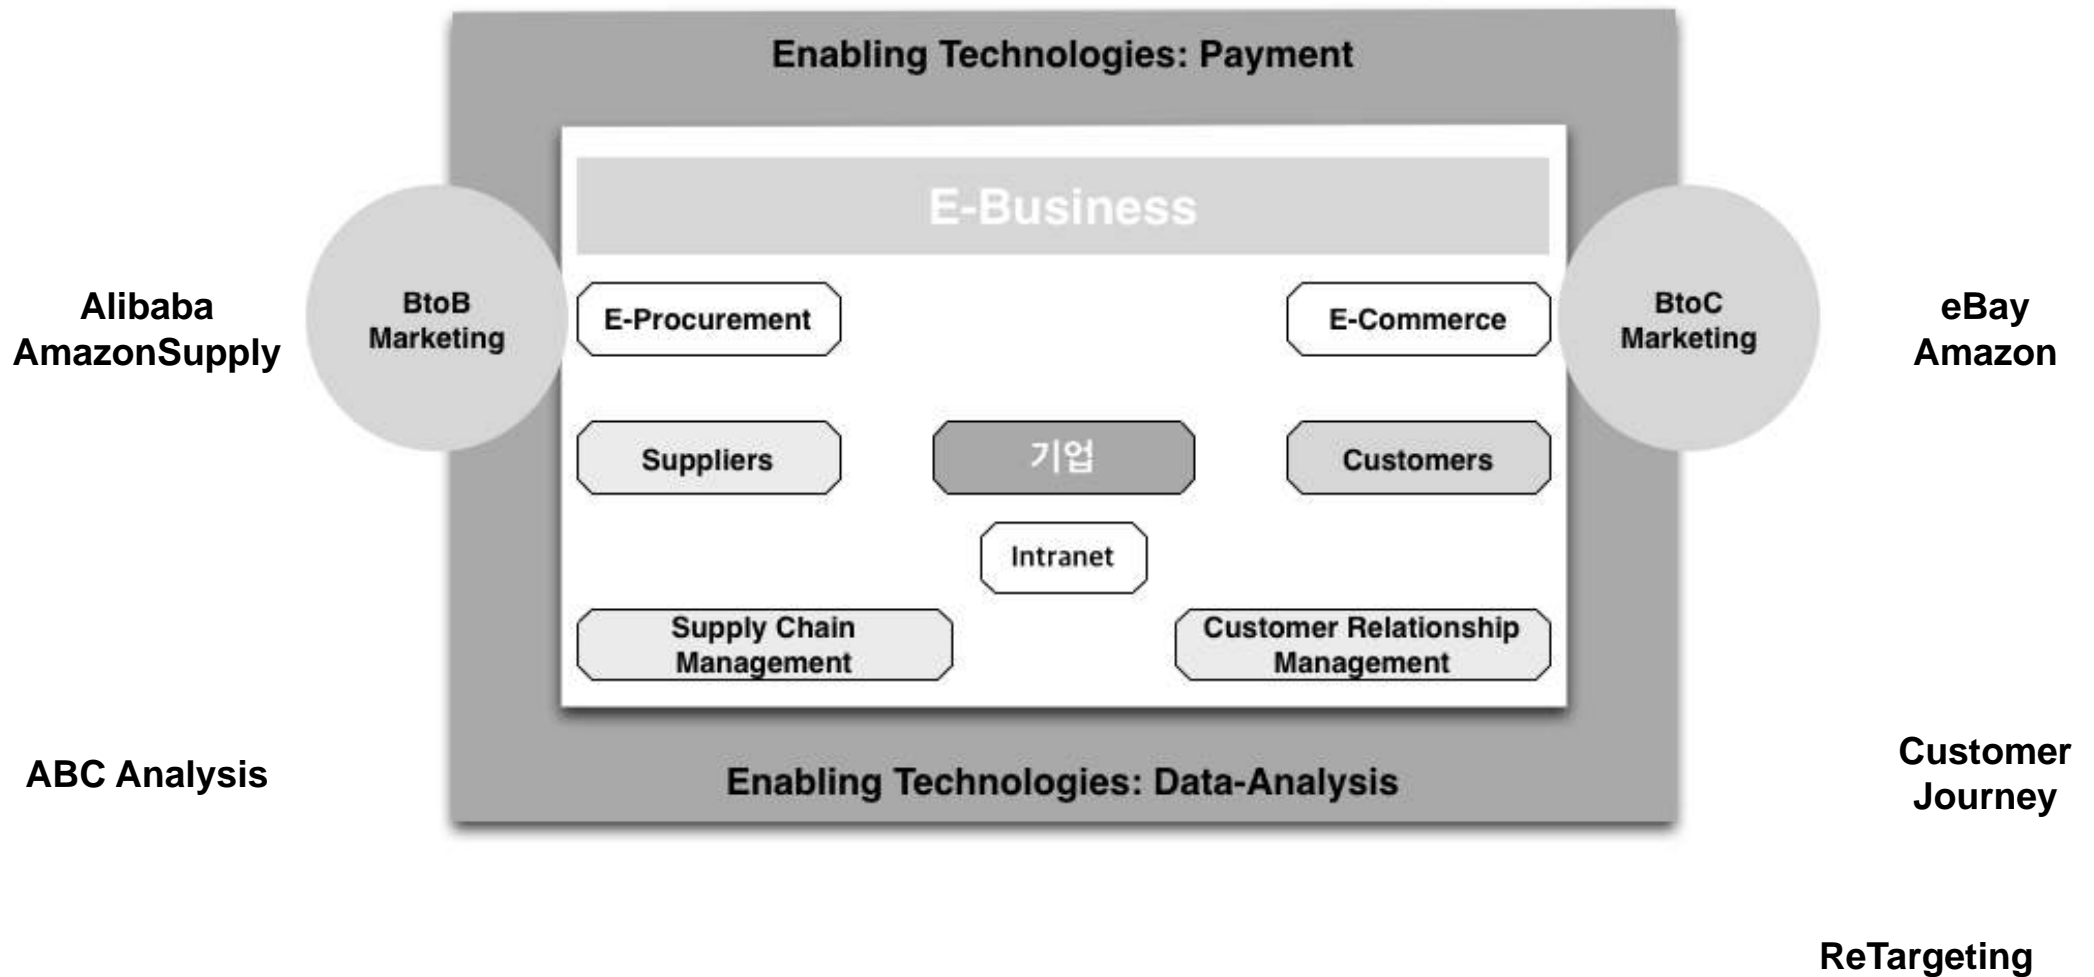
Enabling Technologies: Payment

E-Business

Alibaba
AmazonSupply

BtoB
Marketing

E-Procurement

E-Commerce

BtoC
Marketing

eBay
Amazon

Suppliers

기업

Customers

Intranet

Supply Chain
Management

Customer Relationship
Management

ABC Analysis

Enabling Technologies: Data-Analysis

Customer
Journey

ReTargeting